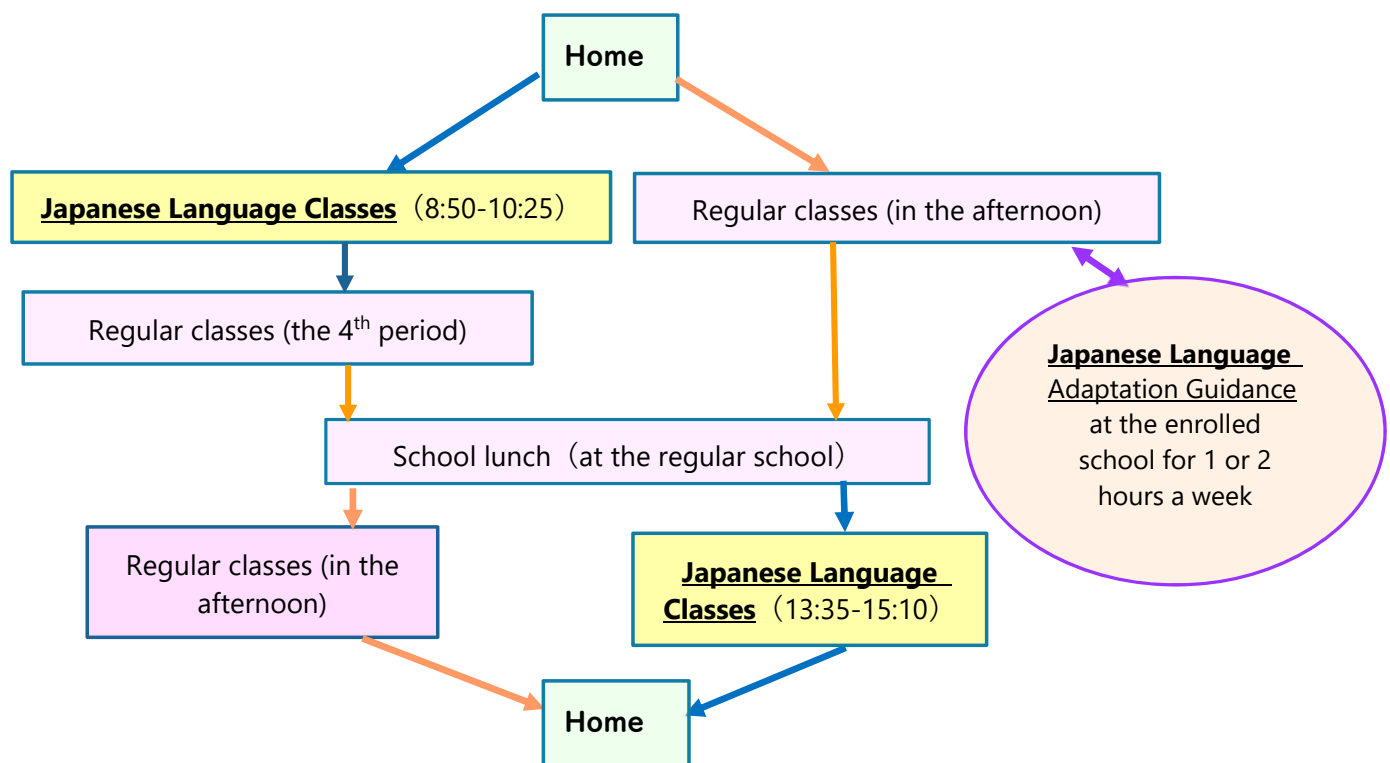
Home

Japanese Language Classes（8:50-10:25）

Regular classes (in the afternoon)

Regular classes (the 4$^{th}$ period)

Japanese Language Adaptation Guidance at the enrolled school for 1 or 2 hours a week

School lunch（at the regular school）

Regular classes (in the afternoon)

Japanese Language Classes（13:35-15:10）

Home